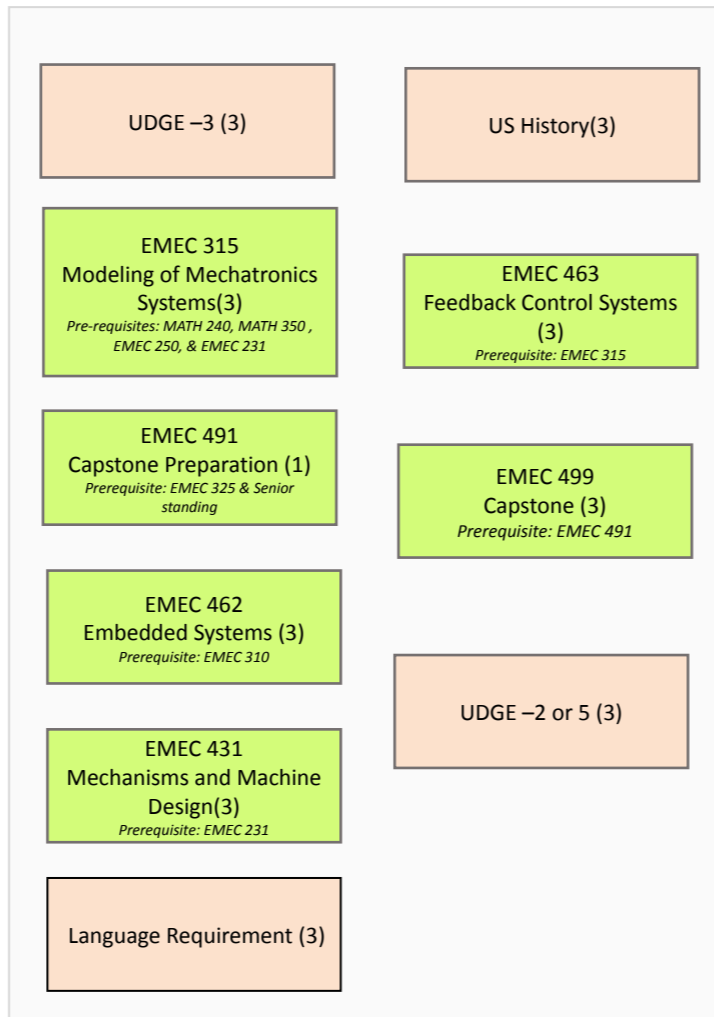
UDGE –3 (3)

EMEC 315
Modeling of Mechatronics Systems(3)
*Pre-requisites: MATH 240, MATH 350 , EMEC 250, & EMEC 231*

EMEC 491
Capstone Preparation (1)
*Prerequisite: EMEC 325 & Senior standing*

EMEC 462
Embedded Systems (3)
*Prerequisite: EMEC 310*

EMEC 431
Mechanisms and Machine Design(3)
*Prerequisite: EMEC 231*

Language Requirement (3)

US History(3)

EMEC 463
Feedback Control Systems (3)
*Prerequisite: EMEC 315*

EMEC 499
Capstone (3)
*Prerequisite: EMEC 491*

UDGE –2 or 5 (3)